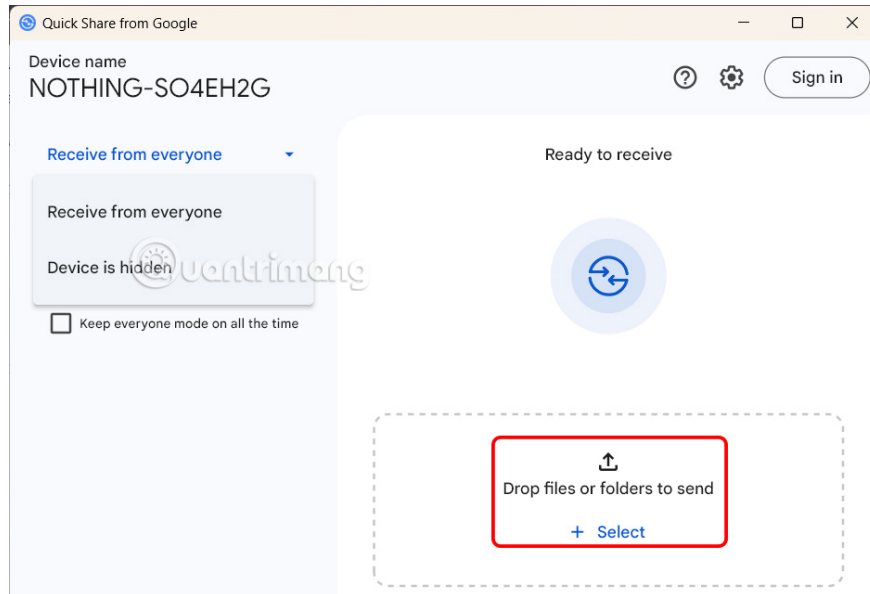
Quick Share from Google

Device name
NOTHING-SO4EH2G

Sign in

Receive from everyone

Receive from everyone

Device is hidden

Keep everyone mode on all the time

Ready to receive

quantrimang

Drop files or folders to send

+ Select